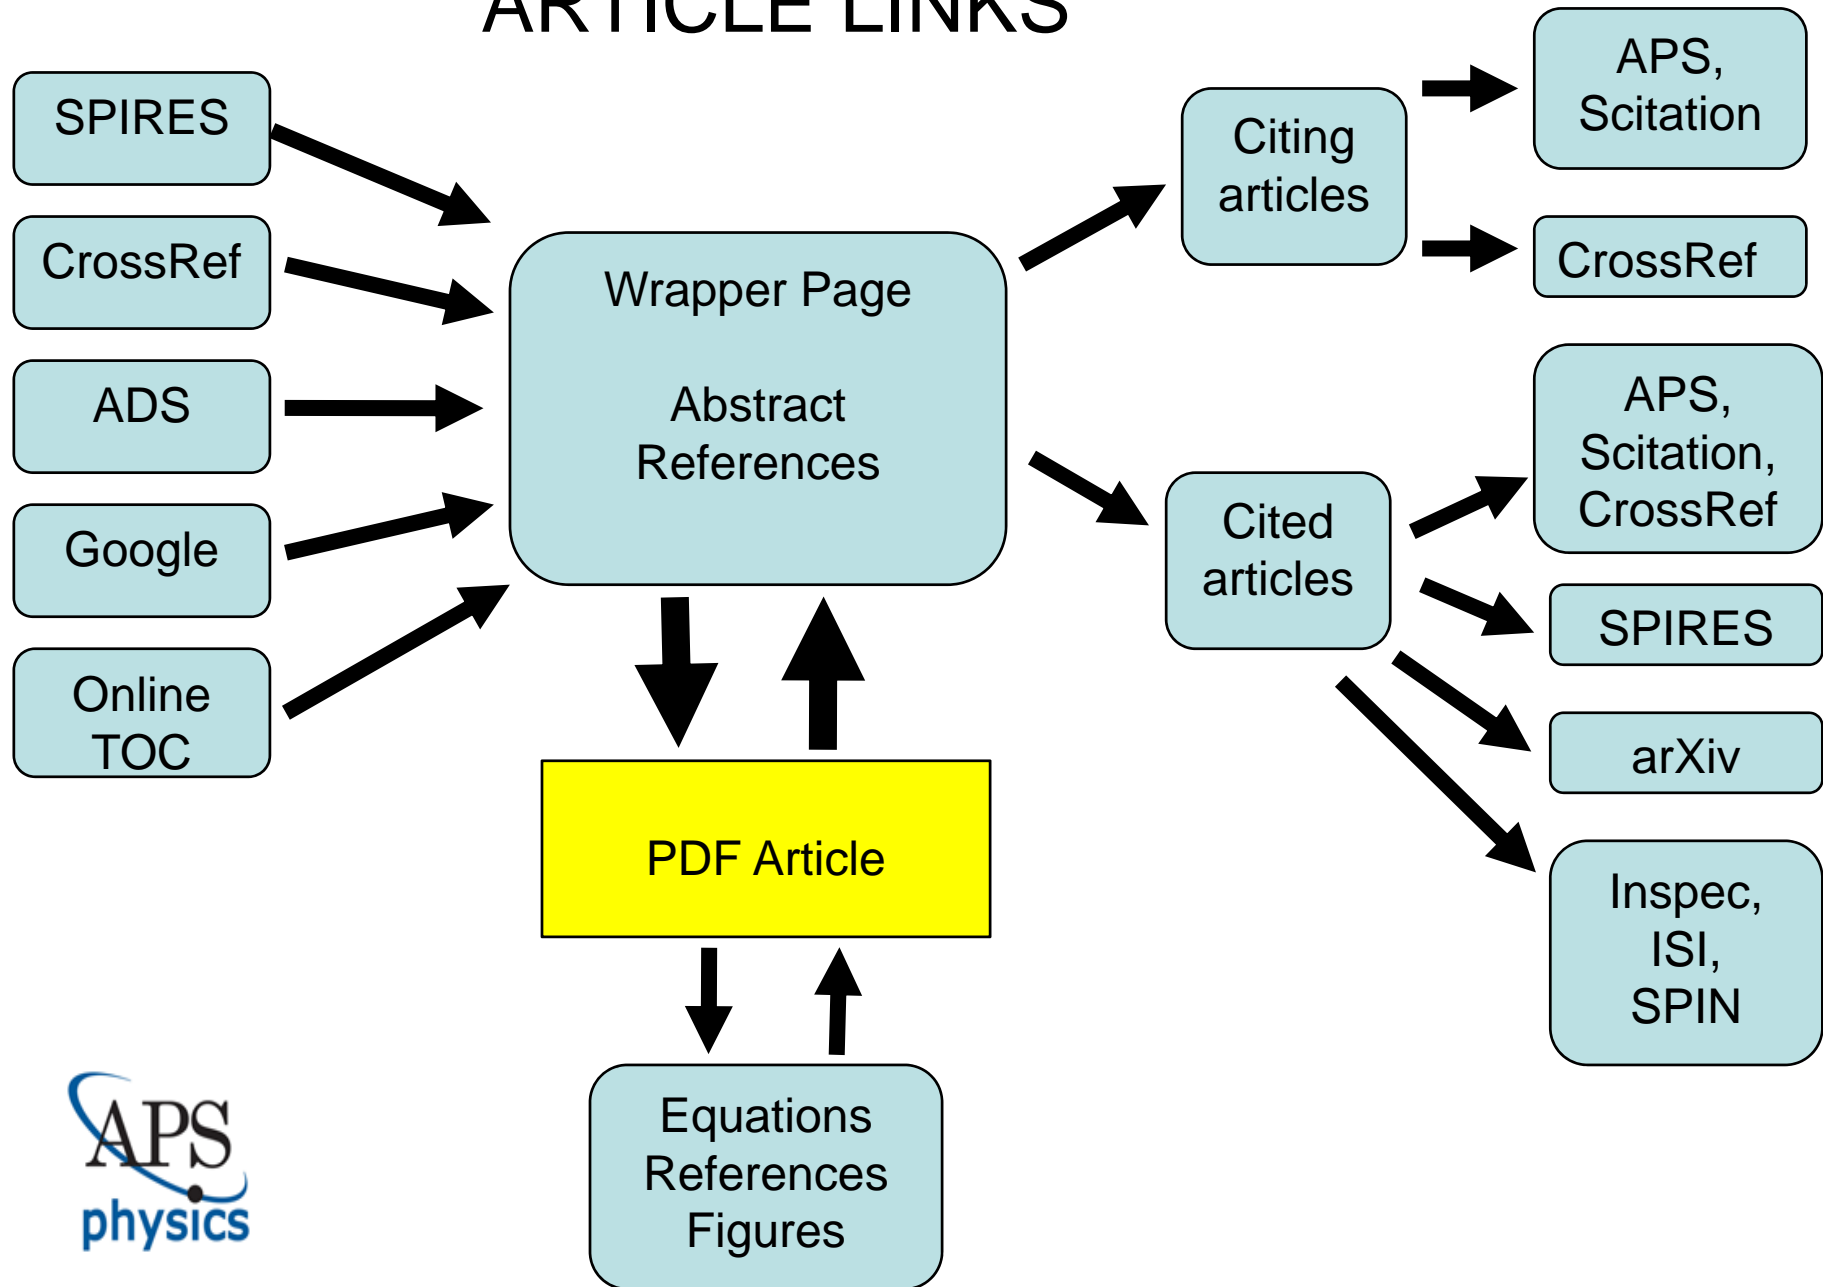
ARTICLE LINKS

SPIRES

CrossRef

ADS

Google

Online TOC

Wrapper Page

Abstract References

Citing articles

APS, Scitation

CrossRef

Cited articles

APS, Scitation, CrossRef

SPIRES

arXiv

Inspec, ISI, SPIN

PDF Article

Equations References Figures

APS physics